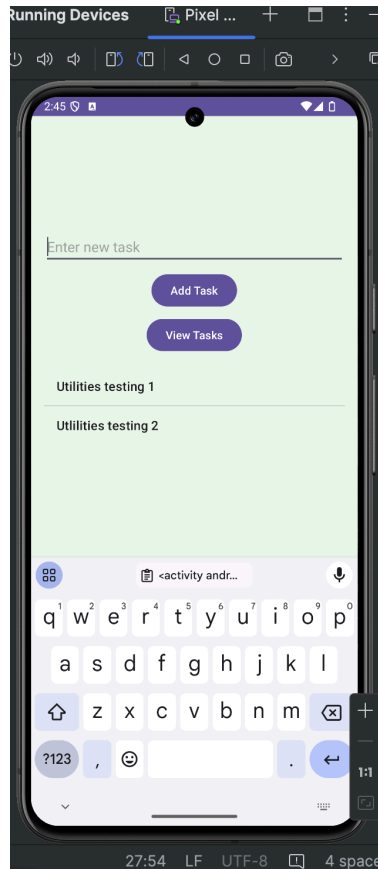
Running Devices

Pixel ...

2:45

Enter new task

Add Task

View Tasks

Utilities testing 1

Utlilities testing 2

<activity andr...

q 1 w 2 e 3 r 4 t 5 y 6 u 7 i 8 o 9 p 0

a s d f g h j k l

z x c v b n m

?123 , .

1:1

27:54 LF UTF-8 4 space